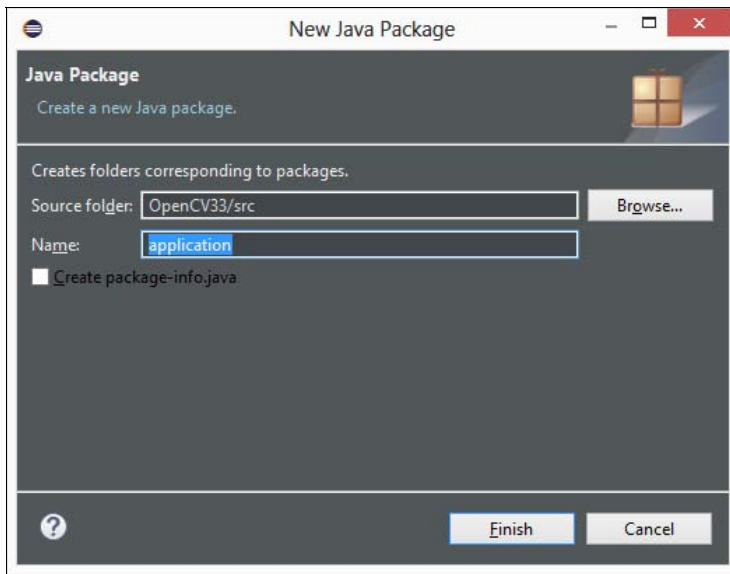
New Java Package

Java Package

Create a new Java package.

Creates folders corresponding to packages.

Source folder: OpenCV33/src

Browse...

Name: application

Create package-info.java

?

Finish

Cancel